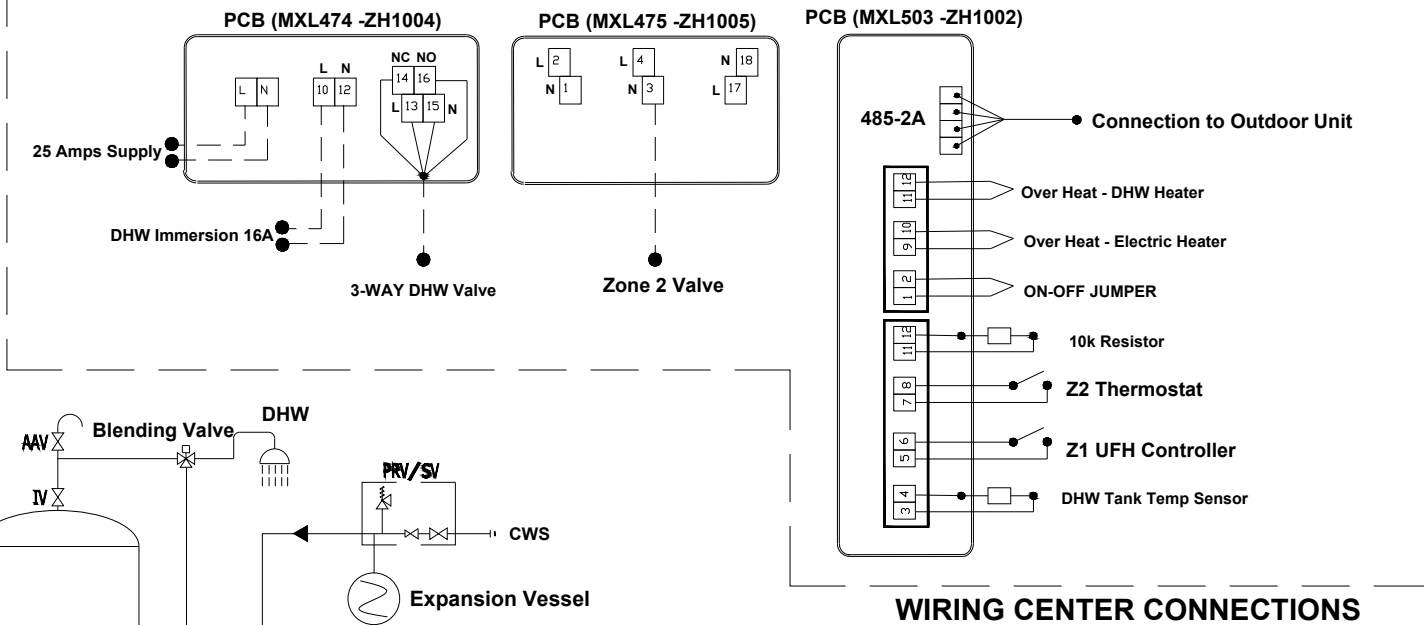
PCB (MXL474 -ZH1004)

L N

L N

10 12

NC NO

14 16

L 13 15 N

25 Amps Supply

DHW Immersion 16A

3-WAY DHW Valve

PCB (MXL475 -ZH1005)

L 2

N 1

L 4

N 3

N 18

L 17

Zone 2 Valve

PCB (MXL503 -ZH1002)

485-2A

Connection to Outdoor Unit

11 12

Over Heat - DHW Heater

9 10

Over Heat - Electric Heater

1 2

ON-OFF JUMPER

11 12

10k Resistor

7 8

Z2 Thermostat

5 6

Z1 UFH Controller

3 4

DHW Tank Temp Sensor

AAV

IV

Blending Valve

DHW

PRV/SV

CWS

Expansion Vessel

WIRING CENTER CONNECTIONS